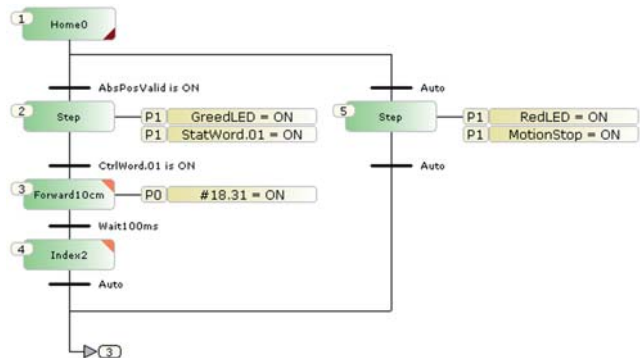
1 Home0

AbsPosValid is ON

2 Step

P1 GreedLED = ON

P1 StatWord.01 = ON

CtrlWord.01 is ON

3 Forward10cm

P0 #18.31 = ON

Wait100ms

4 Index2

Auto

Auto

5 Step

P1 RedLED = ON

P1 MotionStop = ON

Auto

3